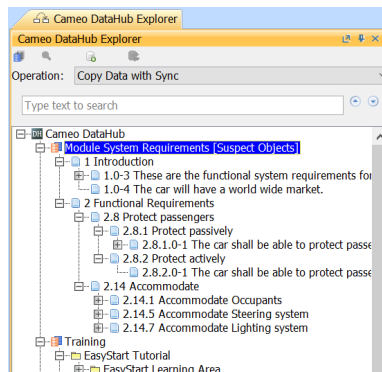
Cameo DataHub Explorer

Cameo DataHub Explorer

Operation: Copy Data with Sync

Type text to search

Cameo DataHub
Module System Requirements [Suspect Objects]
1 Introduction
1.0-3 These are the functional system requirements for
1.0-4 The car will have a world wide market.
2 Functional Requirements
2.8 Protect passengers
2.8.1 Protect passively
2.8.1.0-1 The car shall be able to protect passe
2.8.2 Protect actively
2.8.2.0-1 The car shall be able to protect passe
2.14 Accommodate
2.14.1 Accommodate Occupants
2.14.5 Accommodate Steering system
2.14.7 Accommodate Lighting system
Training
EasyStart Tutorial
EasyStart Learning Area